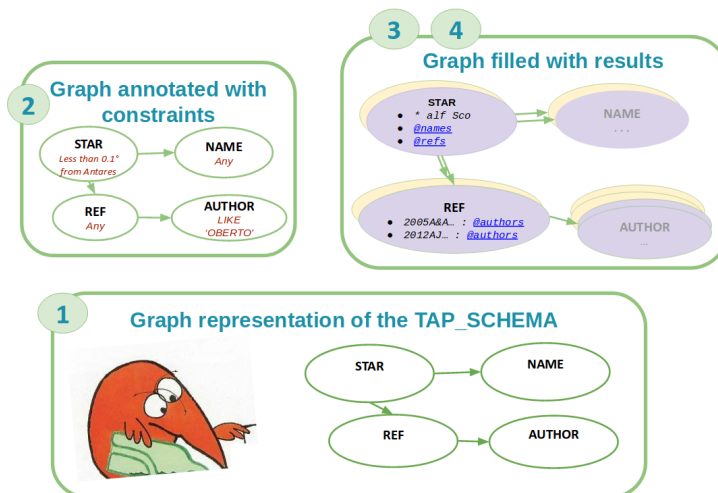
2
Graph annotated with constraints

STAR
Less than 0.1° from Antares

NAME
Any

REF
Any

AUTHOR
LIKE 'OBERTO'

3 4
Graph filled with results

STAR
• * alf Sco
• @names
• @refs

NAME
...

REF
• 2005A&A... : @authors
• 2012AJ... : @authors

AUTHOR
...

1
Graph representation of the TAP_SCHEMA

STAR
NAME
REF
AUTHOR